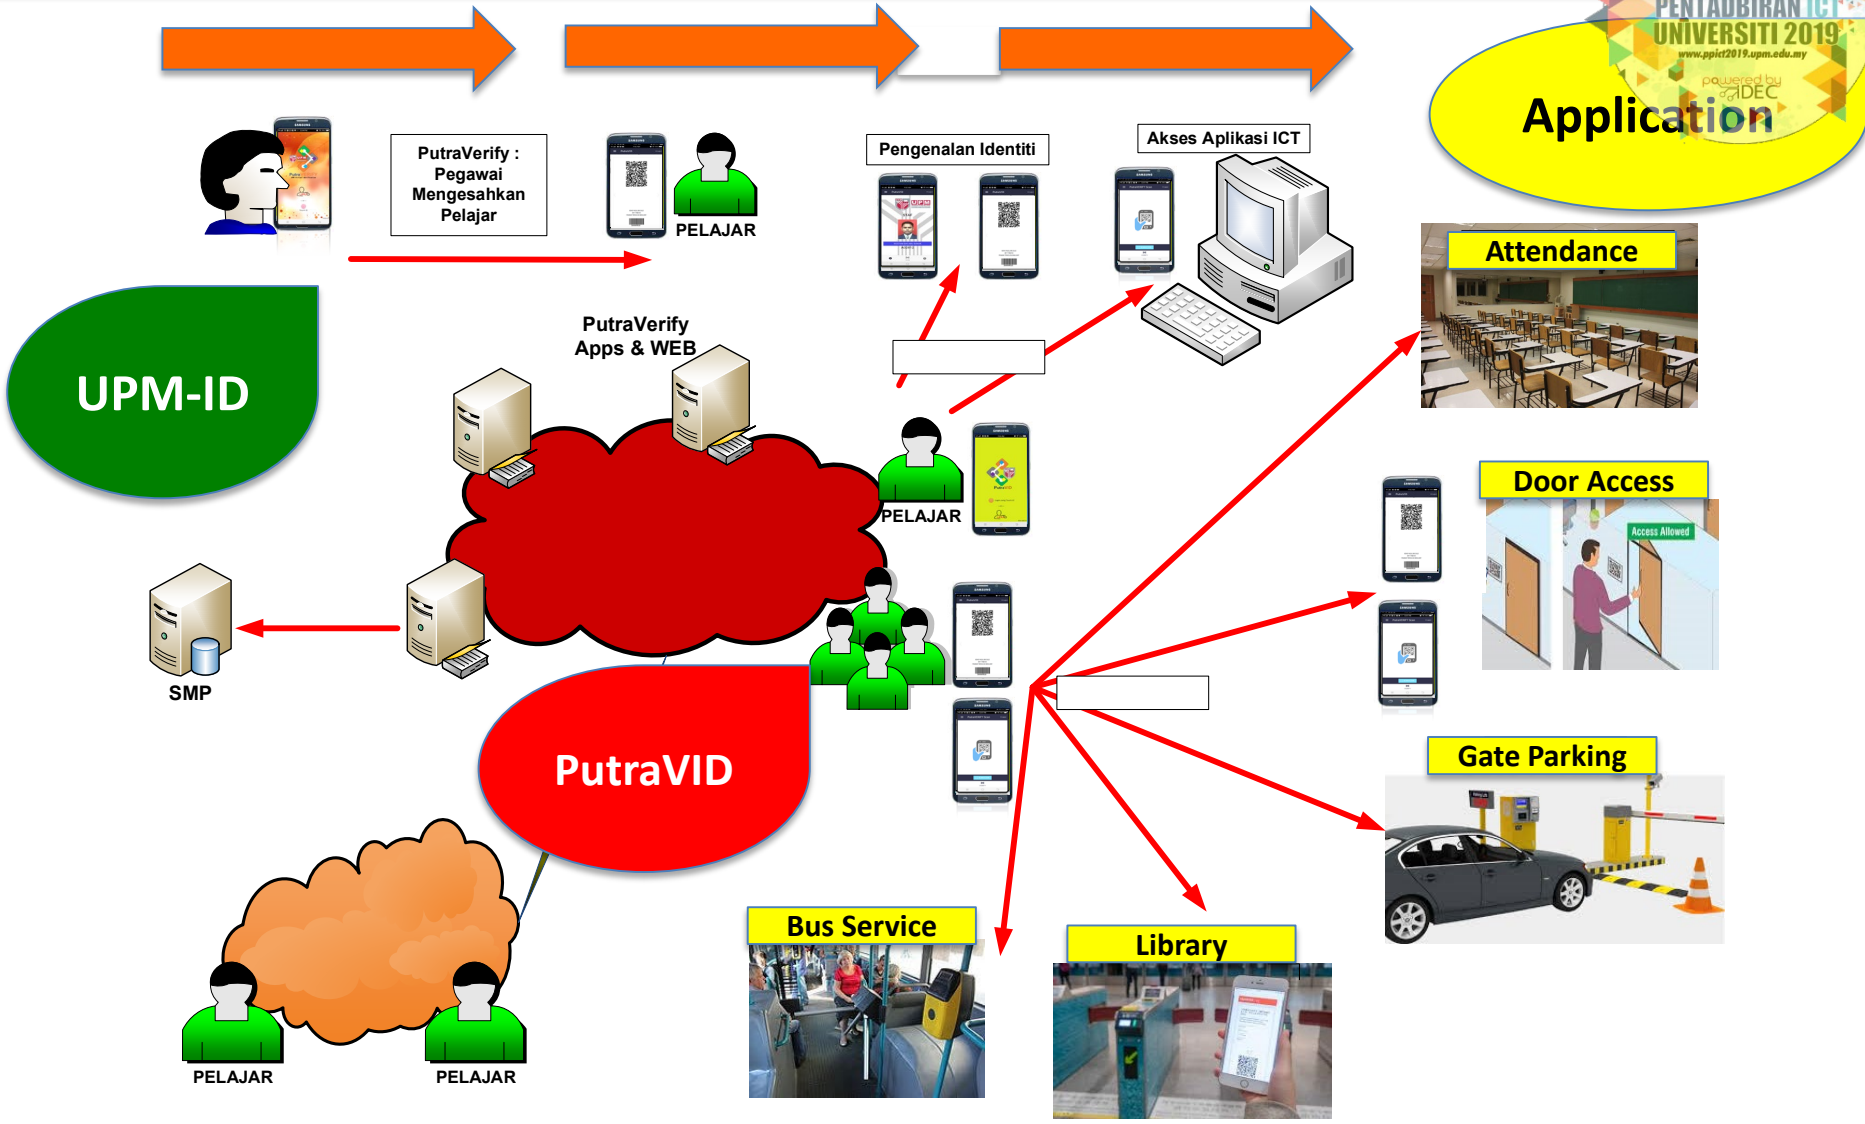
PENTADBIRAN ICT UNIVERSITI 2019
www.ppict2019.upm.edu.my
powered by iDEC

Application

PutraVerify : Pegawai Mengesahkan Pelajar

PELAJAR

Pengenalan Identiti

Akses Aplikasi ICT

UPM-ID

PutraVerify Apps & WEB

PELAJAR

Attendance

Door Access

Access Allowed

SMP

PutraVID

Gate Parking

Bus Service

Library

PELAJAR

PELAJAR